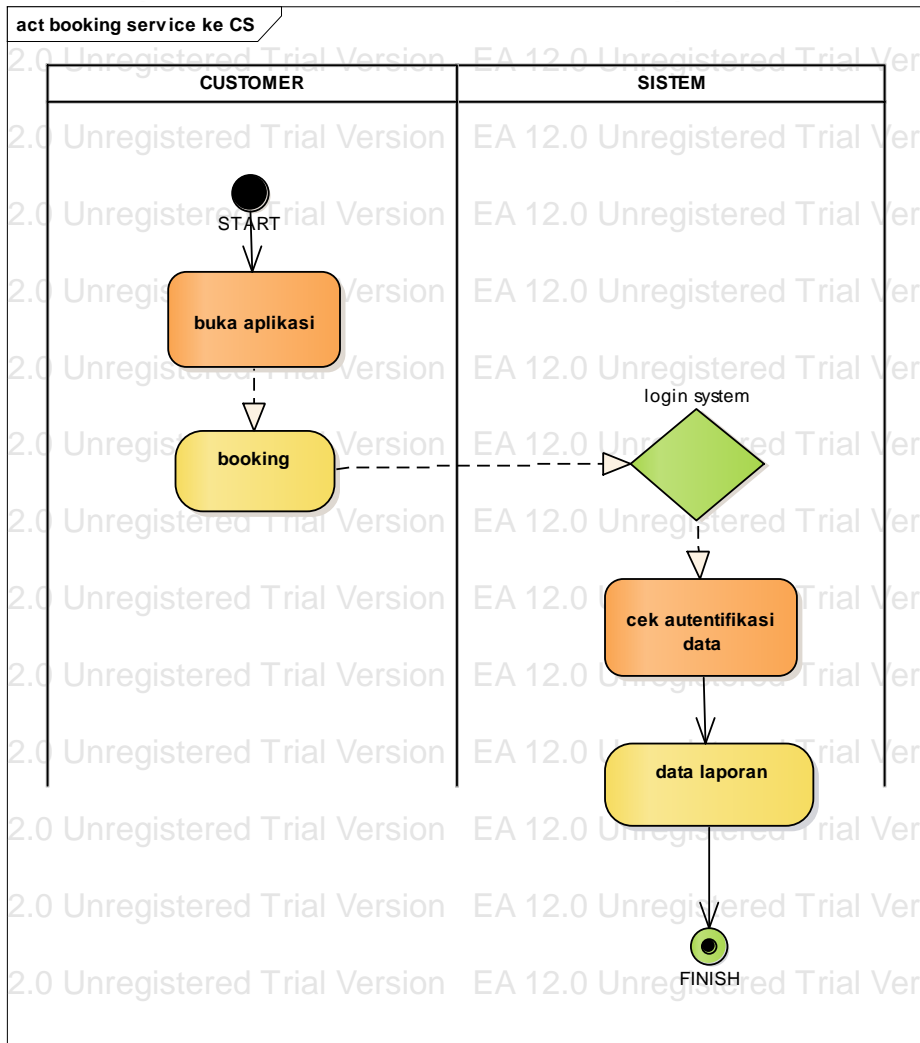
act booking service ke CS

CUSTOMER

SISTEM

START

buka aplikasi

booking

login system

cek autentifikasi data

data laporan

FINISH

2.0 Unregistered Trial Version EA 12.0 Unregistered Trial Ver
2.0 Unregistered Trial Version EA 12.0 Unregistered Trial Ver
2.0 Unregistered Trial Version EA 12.0 Unregistered Trial Ver
2.0 Unregistered Trial Version EA 12.0 Unregistered Trial Ver
2.0 Unregistered Trial Version EA 12.0 Unregistered Trial Ver
2.0 Unregistered Trial Version EA 12.0 Unregistered Trial Ver
2.0 Unregistered Trial Version EA 12.0 Unregistered Trial Ver
2.0 Unregistered Trial Version EA 12.0 Unregistered Trial Ver
2.0 Unregistered Trial Version EA 12.0 Unregistered Trial Ver
2.0 Unregistered Trial Version EA 12.0 Unregistered Trial Ver
2.0 Unregistered Trial Version EA 12.0 Unregistered Trial Ver
2.0 Unregistered Trial Version EA 12.0 Unregistered Trial Ver
2.0 Unregistered Trial Version EA 12.0 Unregistered Trial Ver